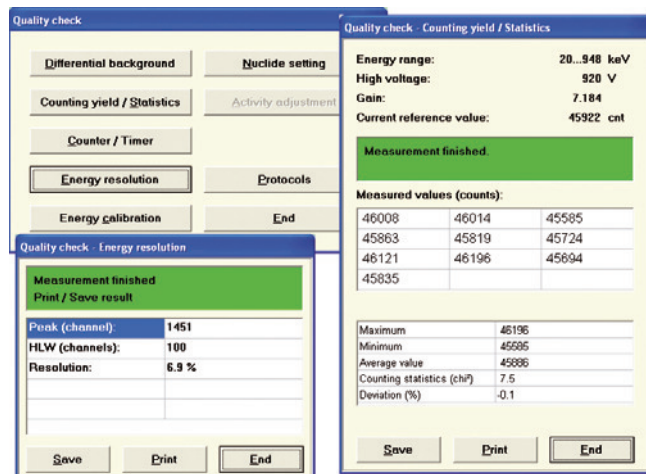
Quality check

Differential background

Nuclide setting

Counting yield / Statistics

Activity adjustment

Counter / Timer

Energy resolution

Protocols

Energy calibration

End

Quality check - Energy resolution

Measurement finished
Print / Save result

| | |
|---|---|
| Peak (channel): | 1451 |
| HLW (channels): | 100 |
| Resolution: | 6.9 % |
| | |
| | |
| | |

Save

Print

End

Quality check - Counting yield / Statistics

Energy range: 20...948 keV
High voltage: 920 V
Gain: 7.184
Current reference value: 45922 cnt

Measurement finished.

Measured values (counts):

| | | |
|---|---|---|
| 46008 | 46014 | 45585 |
| 45863 | 45819 | 45724 |
| 46121 | 46196 | 45694 |
| 45835 | | |

| | |
|---|---|
| Maximum | 46196 |
| Minimum | 45585 |
| Average value | 45886 |
| Counting statistics (chi²) | 7.5 |
| Deviation (%) | -0.1 |

Save

Print

End